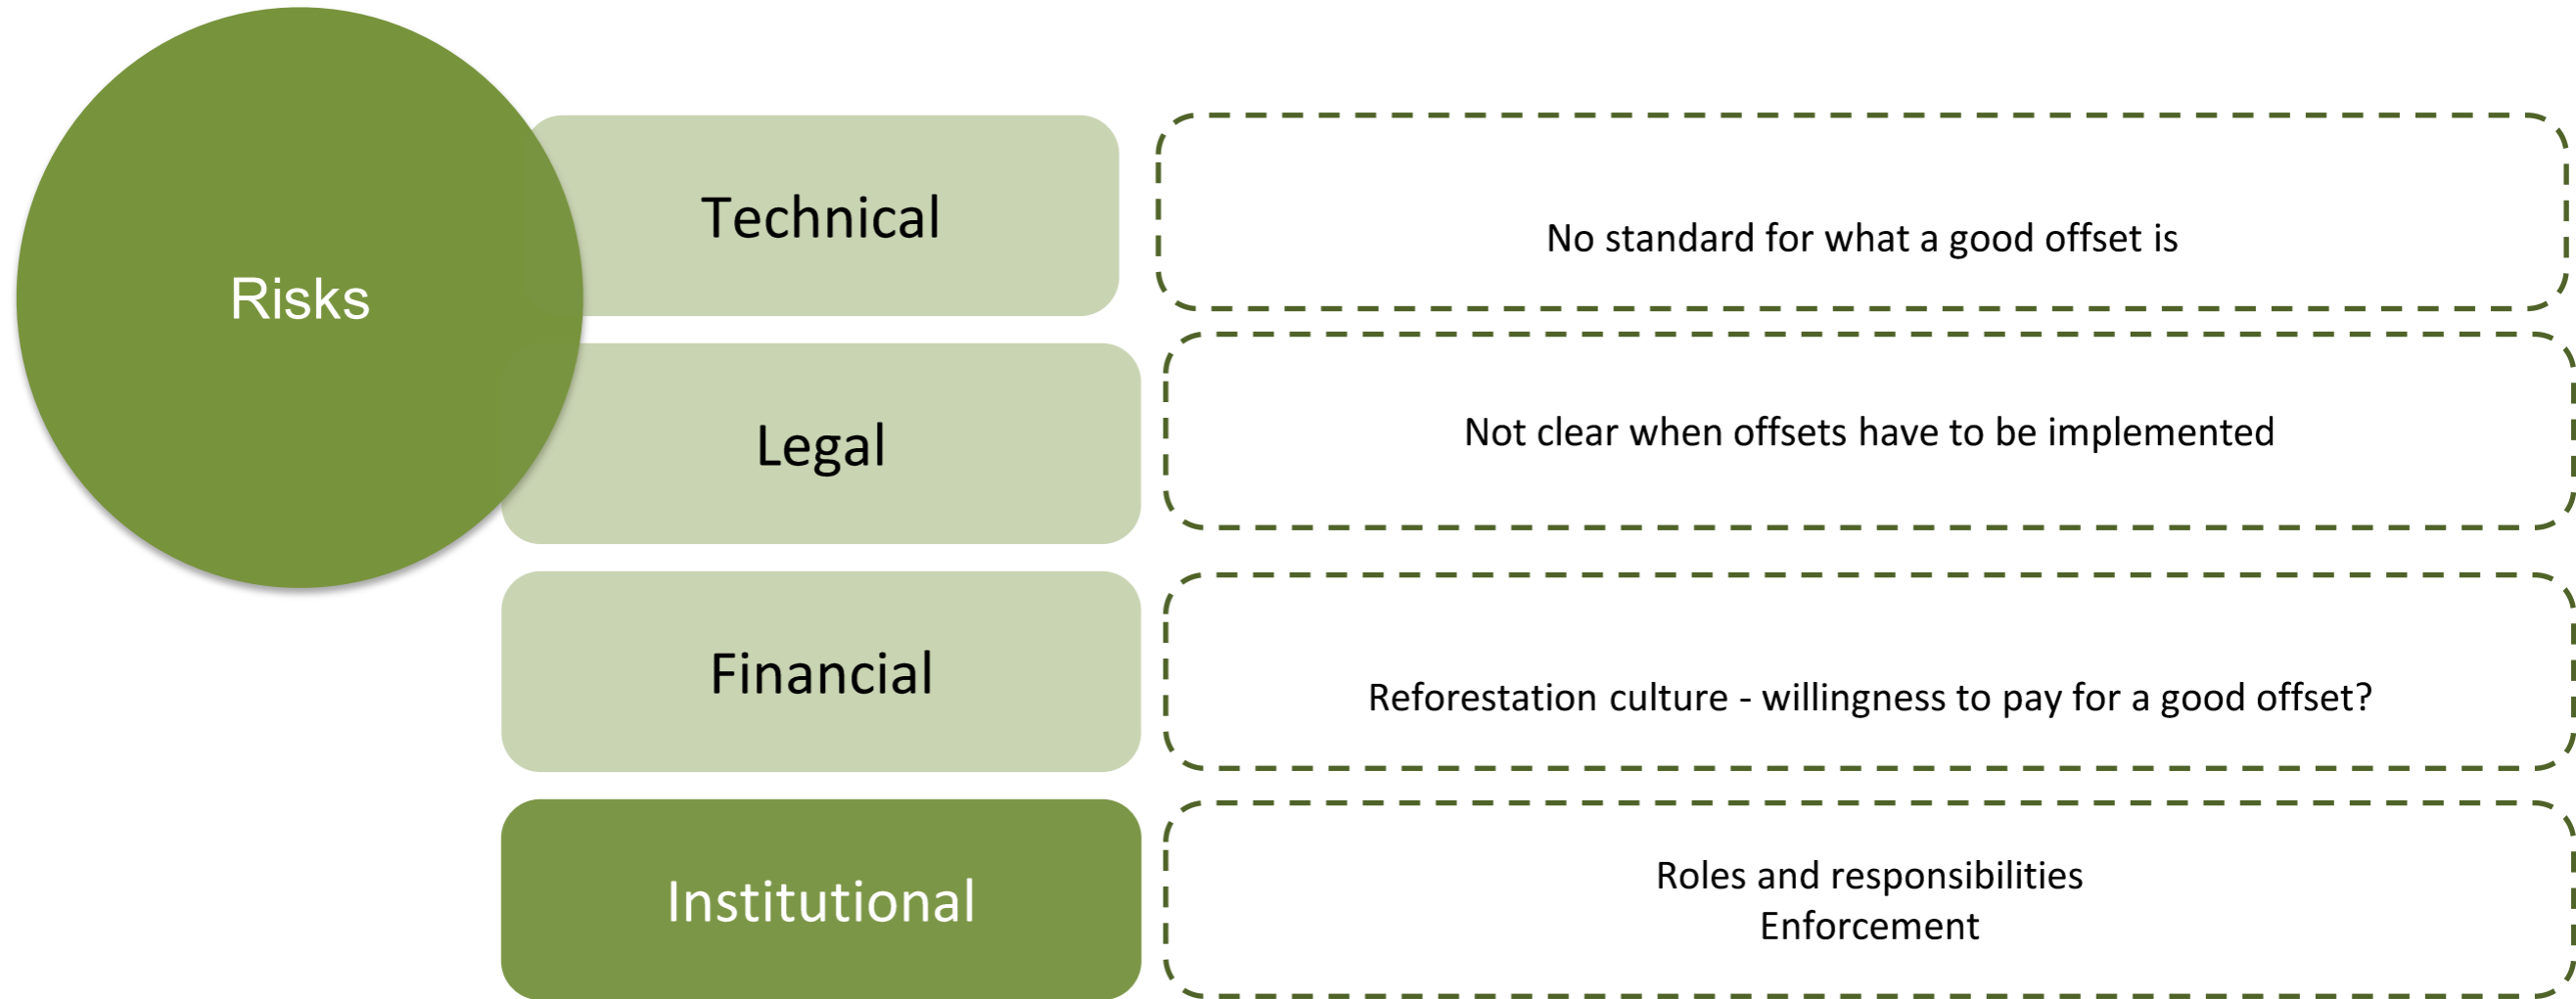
Risks

Technical

No standard for what a good offset is

Legal

Not clear when offsets have to be implemented

Financial

Reforestation culture - willingness to pay for a good offset?

Institutional

Roles and responsibilities
Enforcement